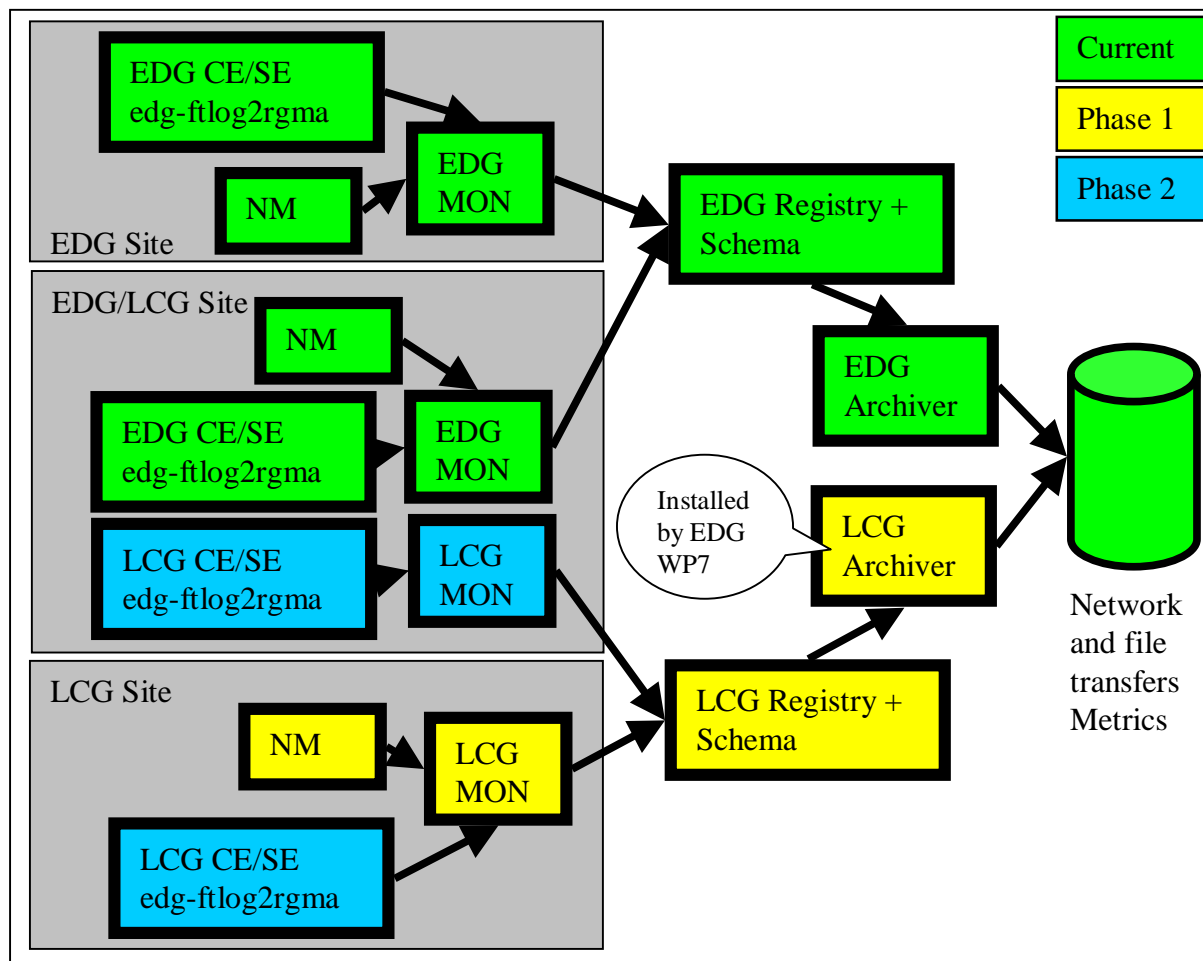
Current

Phase 1

Phase 2

EDG CE/SE
edg-ftlog2rgma

NM

EDG MON

EDG Site

EDG Registry + Schema

EDG/LCG Site

NM

EDG CE/SE
edg-ftlog2rgma

EDG MON

EDG Archiver

LCG CE/SE
edg-ftlog2rgma

LCG MON

Installed by EDG WP7

LCG Archiver

Network and file transfers Metrics

LCG Site

NM

LCG MON

LCG Registry + Schema

LCG CE/SE
edg-ftlog2rgma